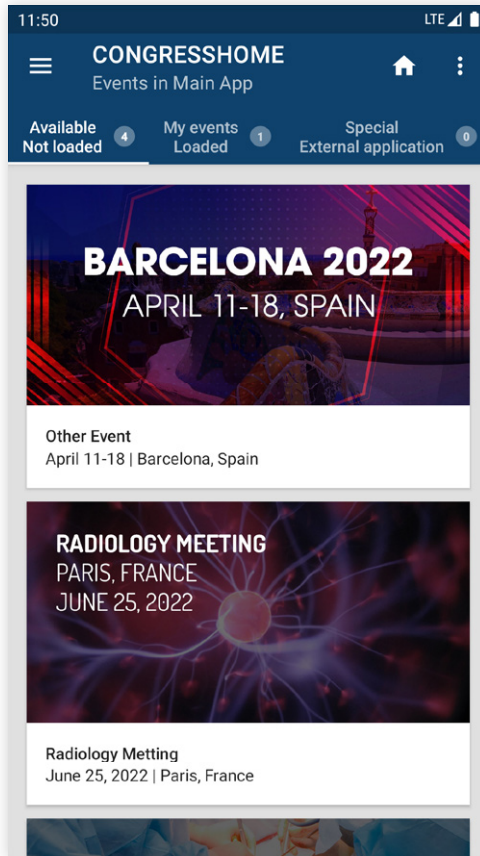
11:50 LTE

CONGRESSHOME
Events in Main App

Available Not loaded 4
My events Loaded 1
Special External application 0

BARCELONA 2022
APRIL 11-18, SPAIN

Other Event
April 11-18 | Barcelona, Spain

RADIOLOGY MEETING
PARIS, FRANCE
JUNE 25, 2022

Radiology Metting
June 25, 2022 | Paris, France